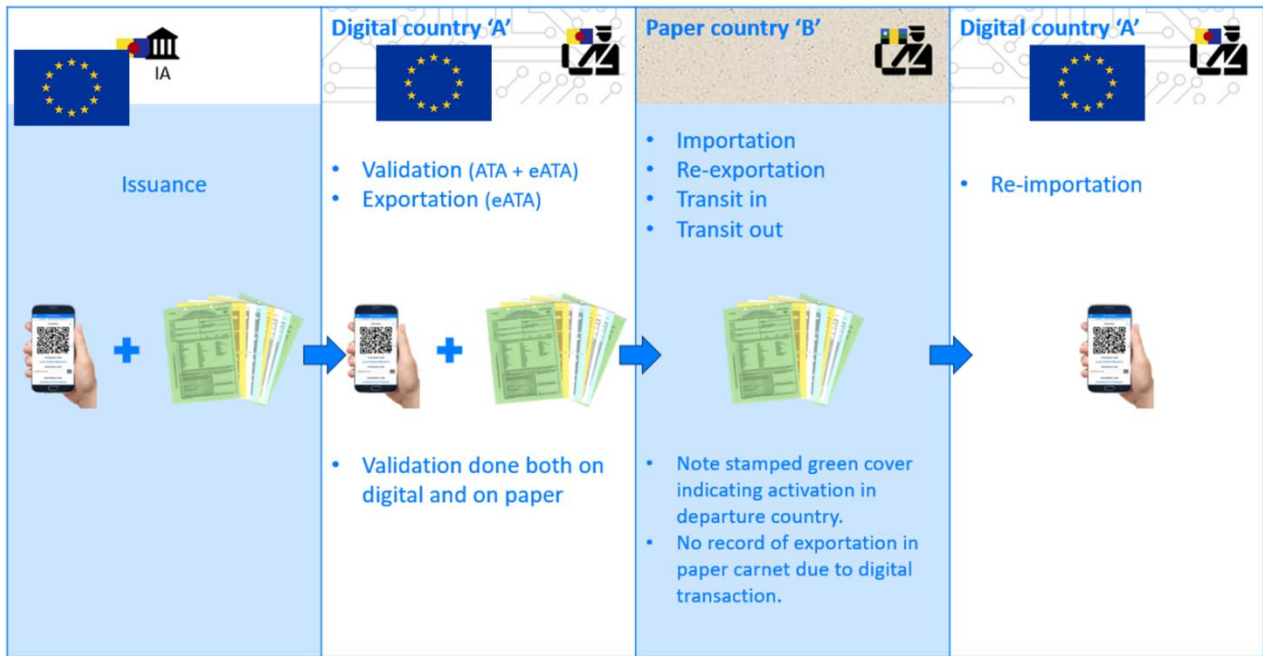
IA

Issuance

Digital country 'A'

• Validation (ATA + eATA)
• Exportation (eATA)

• Validation done both on digital and on paper

Paper country 'B'

• Importation
• Re-exportation
• Transit in
• Transit out

• Note stamped green cover indicating activation in departure country.
• No record of exportation in paper carnet due to digital transaction.

Digital country 'A'

• Re-importation